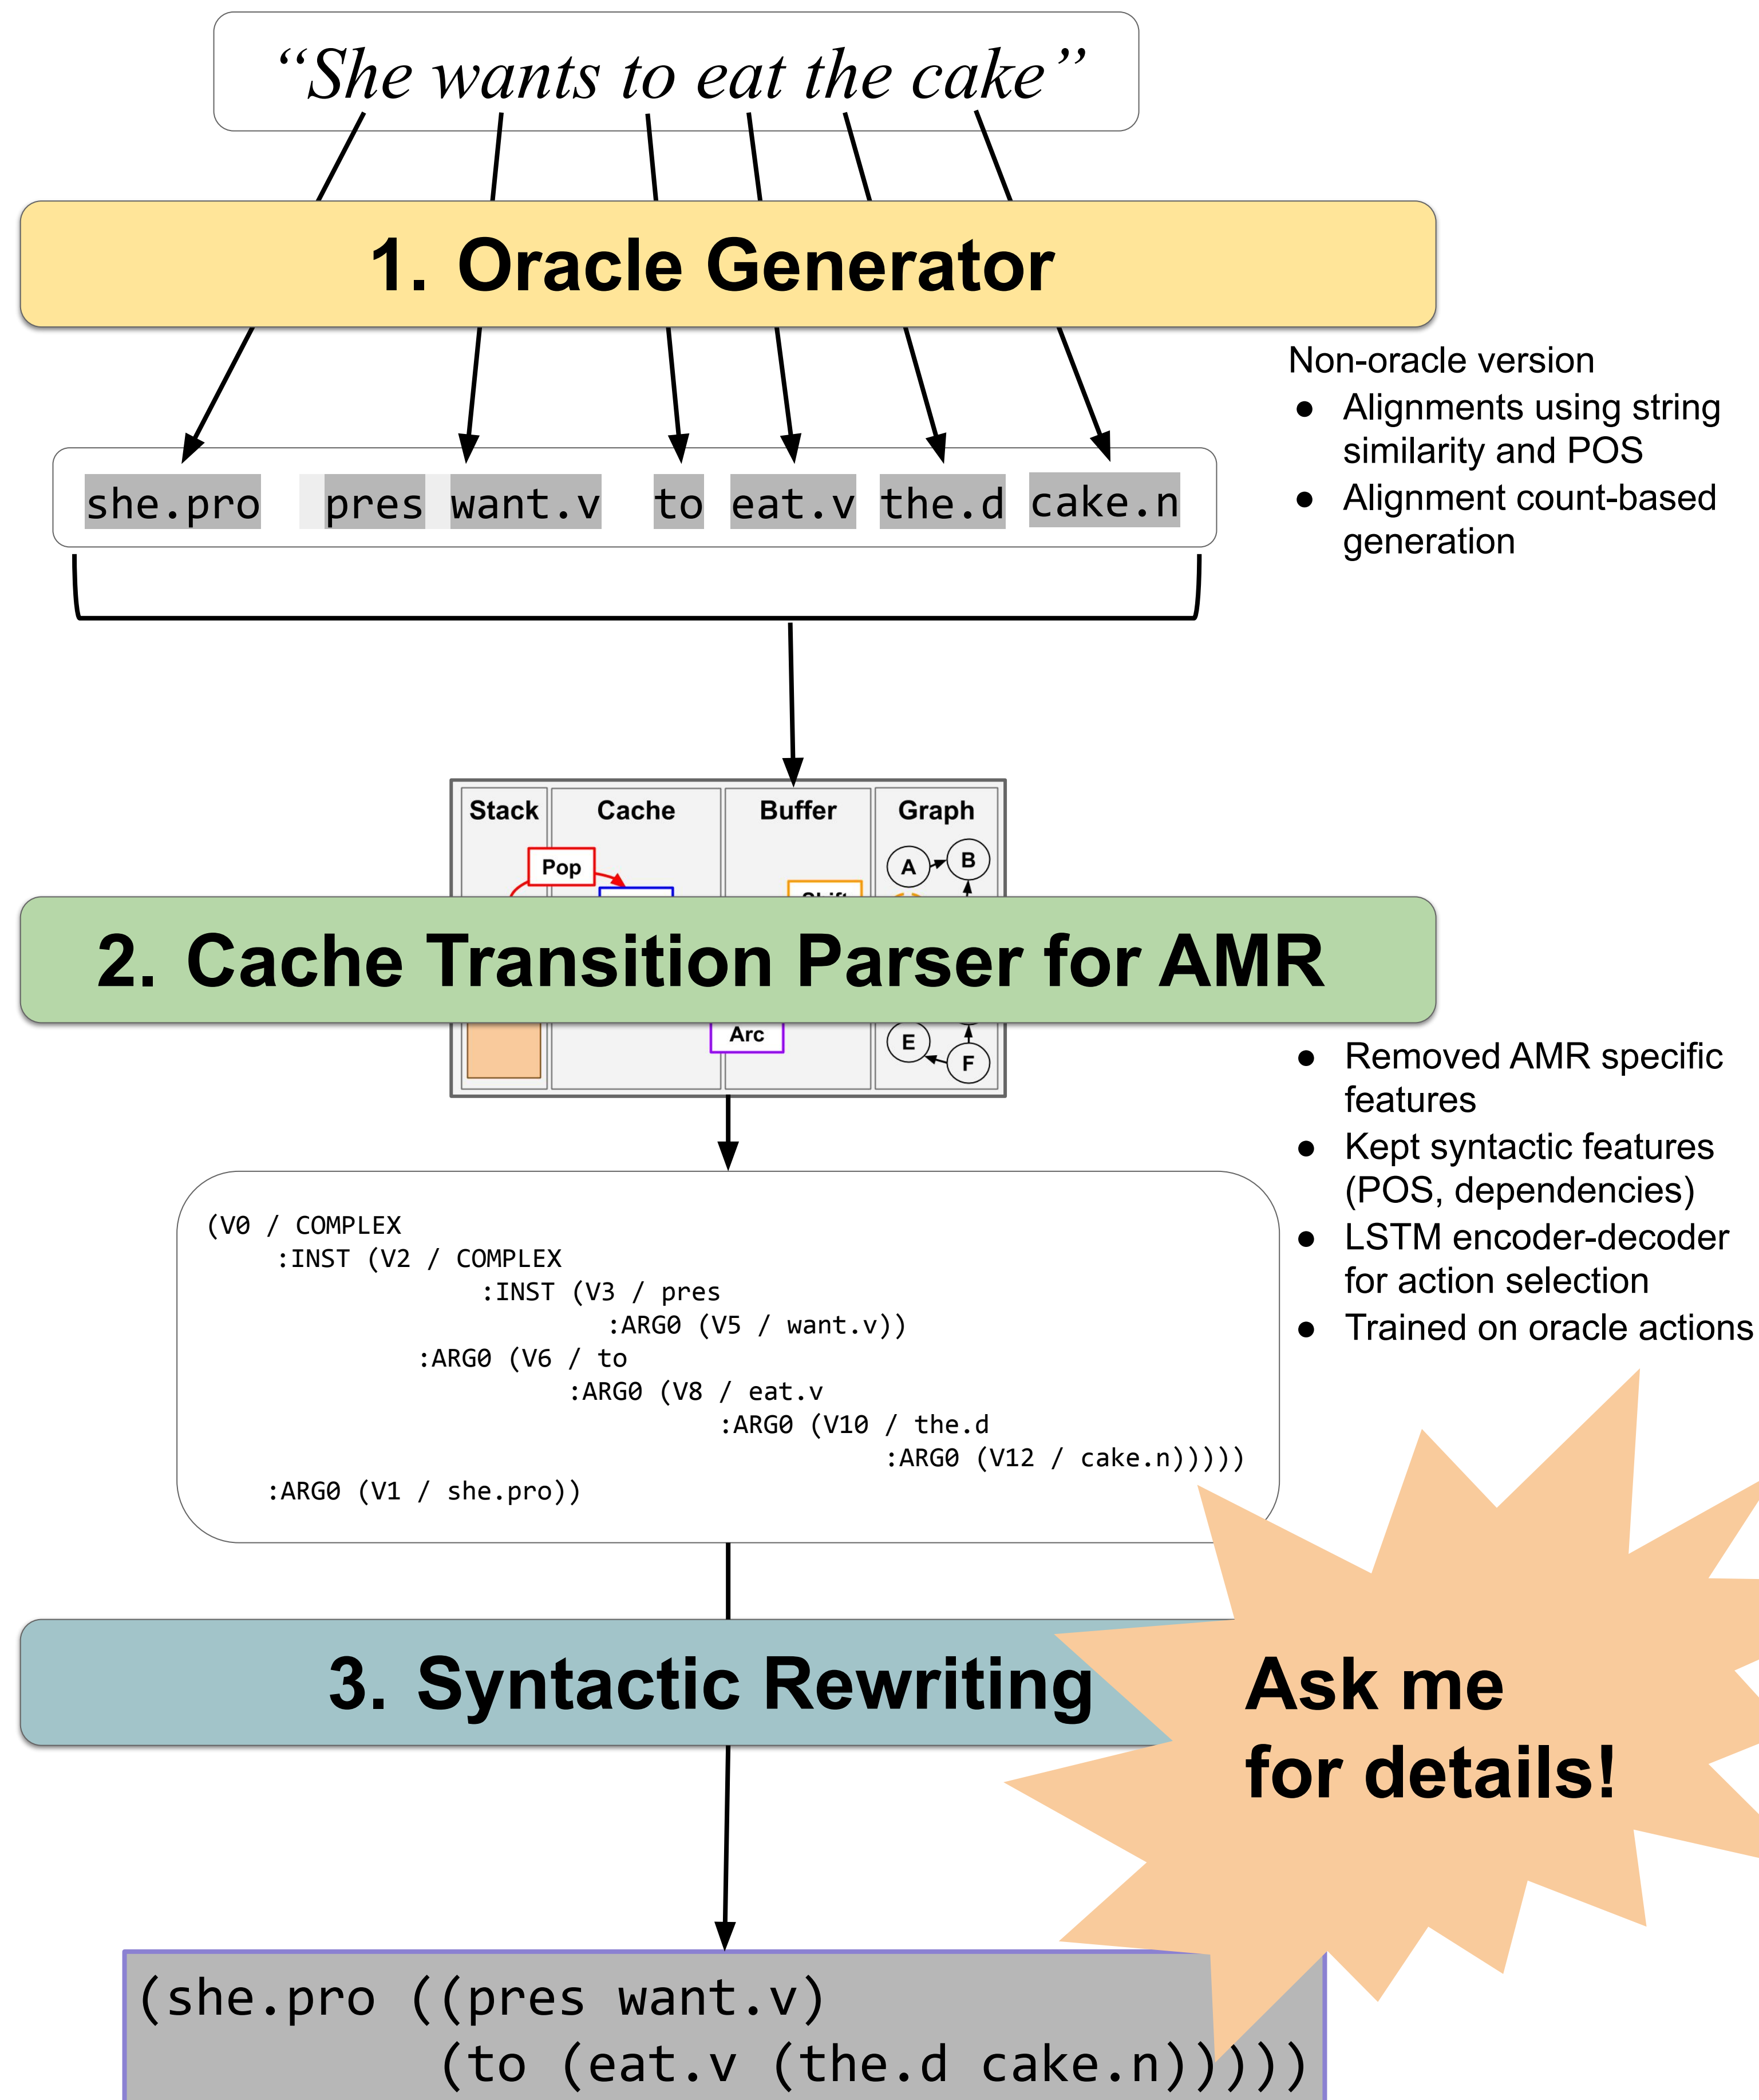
“She wants to eat the cake”

1. Oracle Generator

Non-oracle version
- Alignments using string similarity and POS
- Alignment count-based generation

she.pro pres want.v to eat.v the.d cake.n

Stack Cache Buffer Graph
Pop
A B
E F
Arc

2. Cache Transition Parser for AMR

- Removed AMR specific features
- Kept syntactic features (POS, dependencies)
- LSTM encoder-decoder for action selection
- Trained on oracle actions

(V0 / COMPLEX
:INST (V2 / COMPLEX
:INST (V3 / pres
:ARG0 (V5 / want.v))
:ARG0 (V6 / to
:ARG0 (V8 / eat.v
:ARG0 (V10 / the.d
:ARG0 (V12 / cake.n)))))
:ARG0 (V1 / she.pro))

3. Syntactic Rewriting

Ask me for details!

(she.pro ((pres want.v)
(to (eat.v (the.d cake.n)))))